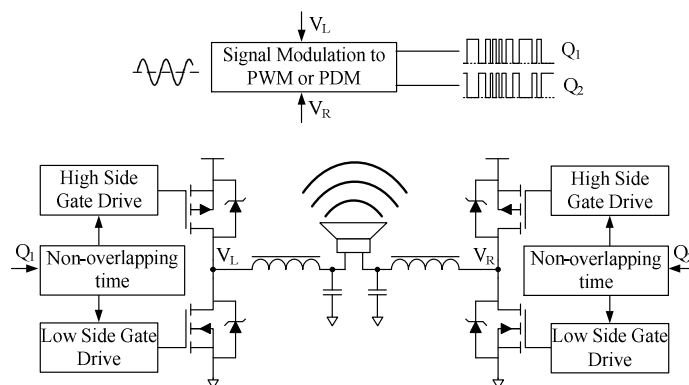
$V_L$

Signal Modulation to PWM or PDM

$V_R$

$Q_1$

$Q_2$

High Side Gate Drive

$Q_1$

Non-overlapping time

Low Side Gate Drive

$V_L$

$V_R$

High Side Gate Drive

$Q_2$

Non-overlapping time

Low Side Gate Drive